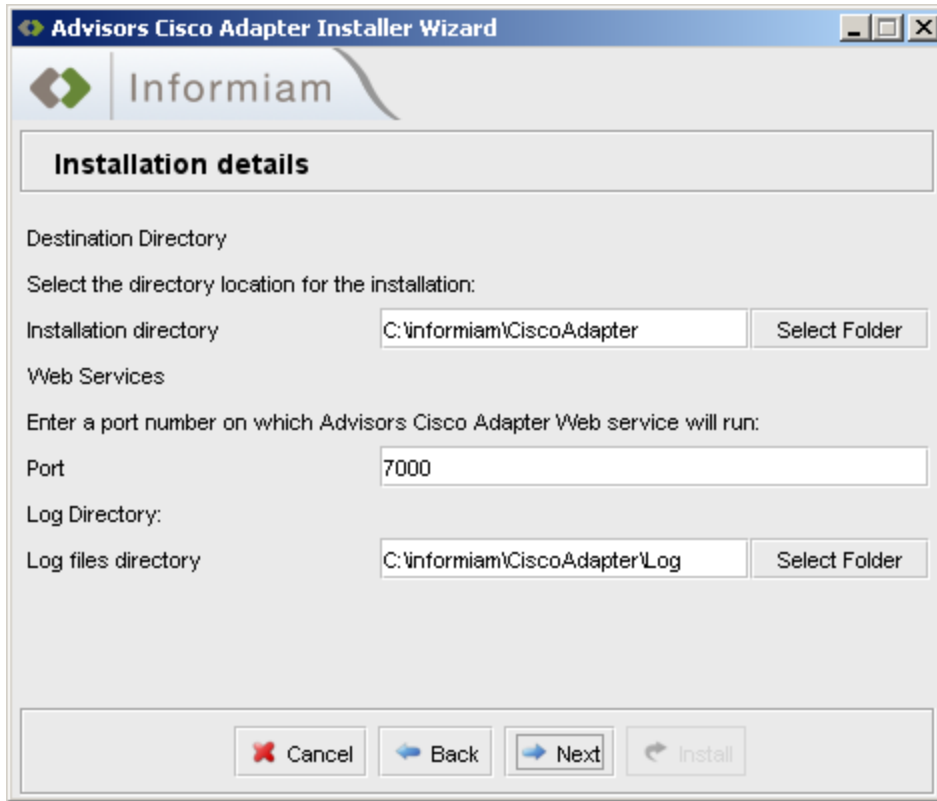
Advisors Cisco Adapter Installer Wizard

Informiam

Installation details

Destination Directory

Select the directory location for the installation:

Installation directory C:\informiam\CiscoAdapter Select Folder

Web Services

Enter a port number on which Advisors Cisco Adapter Web service will run:

Port 7000

Log Directory:

Log files directory C:\informiam\CiscoAdapter\Log Select Folder

Cancel Back Next Install